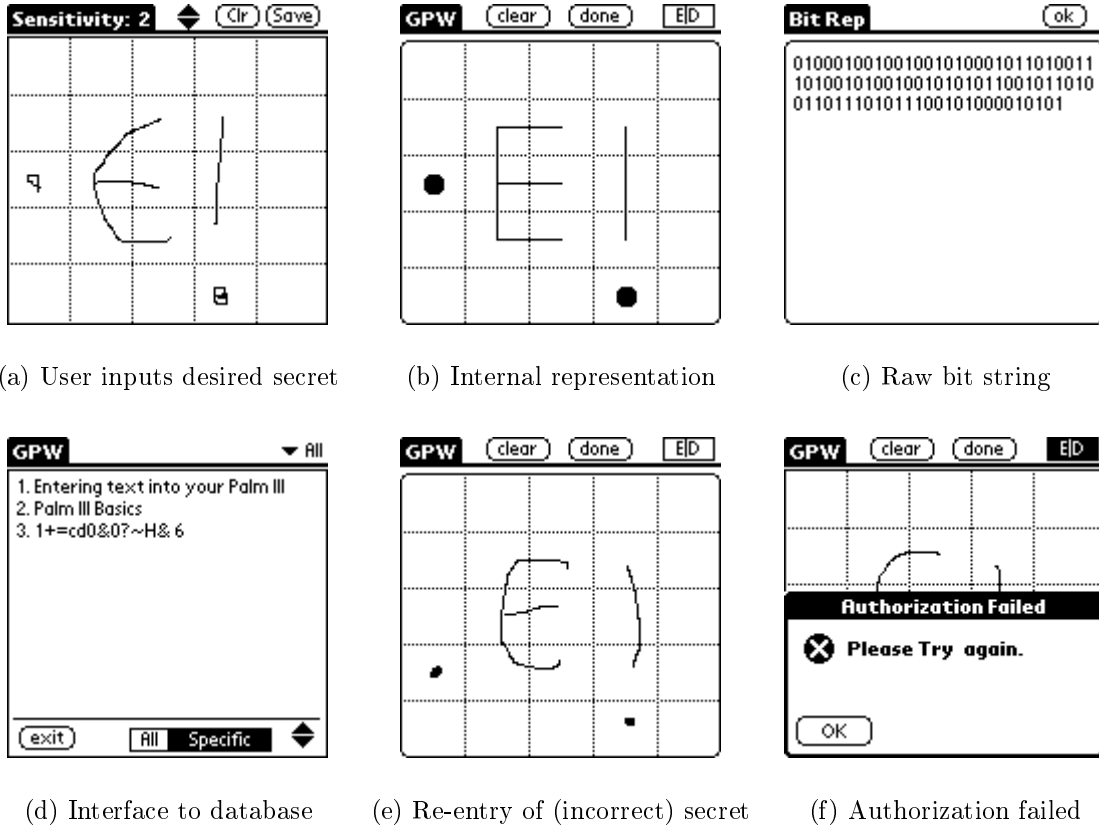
Sensitivity: 2 Clr Save

(a) User inputs desired secret

GPW clear done E|D

(b) Internal representation

Bit Rep ok

010001001001001010001011010011
101001010010010101011001011010
01101110101110010100001010 1

(c) Raw bit string

GPW ▾ All

1. Entering text into your Palm III
2. Palm III Basics
3. 1+=cd0&0?~H& 6

exit All Specific

(d) Interface to database

GPW clear done E|D

(e) Re-entry of (incorrect) secret

GPW clear done E|D

Authorization Failed

Please Try again.

OK

(f) Authorization failed